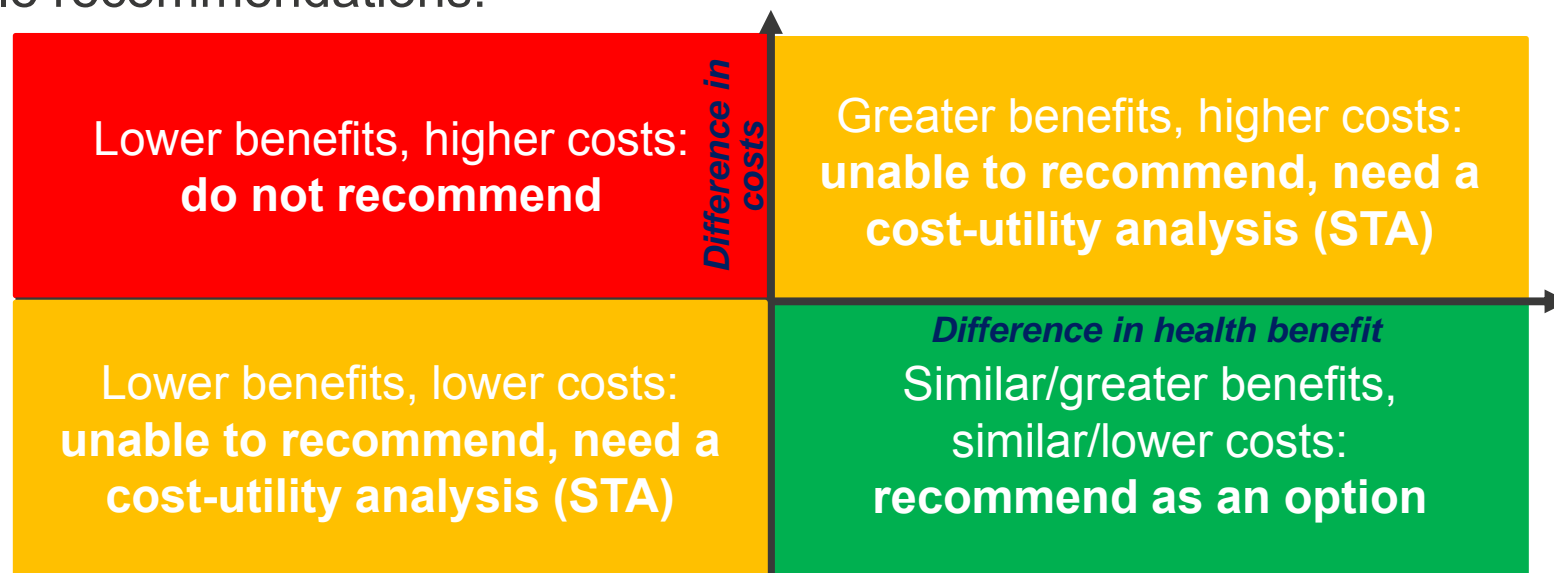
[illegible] recommendations:

Lower benefits, higher costs: **do not recommend**

Difference in costs

Greater benefits, higher costs: **unable to recommend, need a cost-utility analysis (STA)**

Difference in health benefit

Lower benefits, lower costs: **unable to recommend, need a cost-utility analysis (STA)**

Similar/greater benefits, similar/lower costs: **recommend as an option**